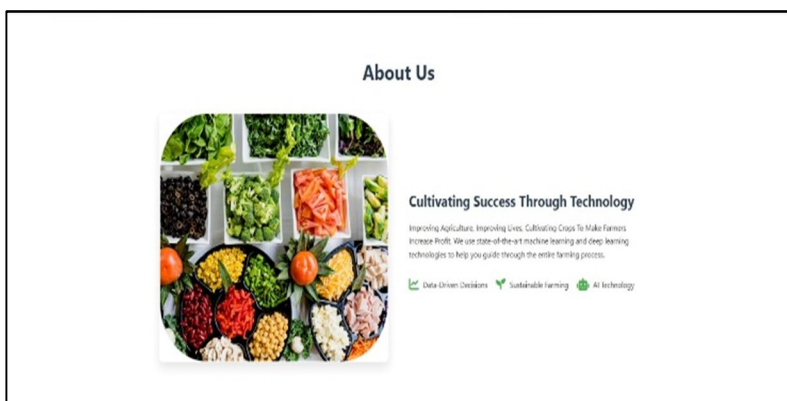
About Us

Cultivating Success Through Technology

Improving Agriculture, Improving Lives, Cultivating Crops To Make Farmers Increase Profit. We use state-of-the-art machine learning and deep learning technologies to help you guide through the entire farming process.

Data-Driven Decisions Sustainable Farming AI technology